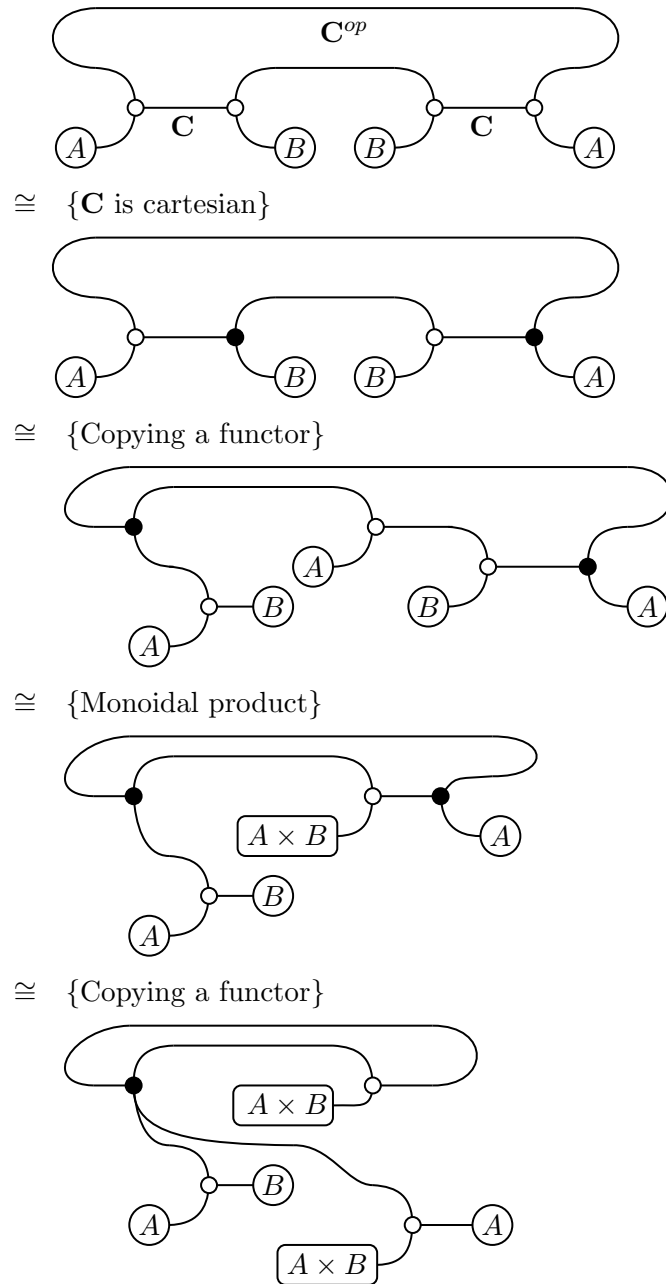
$\mathbf{C}^{op}$

$A$ $\mathbf{C}$ $B$ $B$ $\mathbf{C}$ $A$

$\cong$ {$\mathbf{C}$ is cartesian}

$A$ $B$ $B$ $A$

$\cong$ {Copying a functor}

$A$ $B$ $A$ $B$ $A$

$\cong$ {Monoidal product}

$A \times B$ $A$ $B$ $A$

$\cong$ {Copying a functor}

$A \times B$ $B$ $A$ $A$ $A \times B$